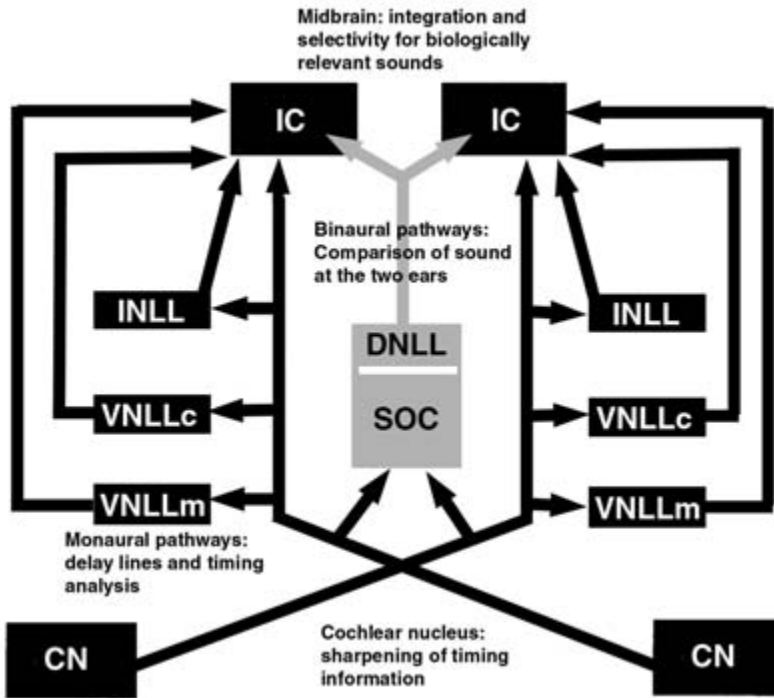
Midbrain: integration and selectivity for biologically relevant sounds

IC

IC

Binaural pathways: Comparison of sound at the two ears

INLL

INLL

DNLL

SOC

VNLLc

VNLLc

VNLLm

VNLLm

Monaural pathways: delay lines and timing analysis

CN

Cochlear nucleus: sharpening of timing information

CN